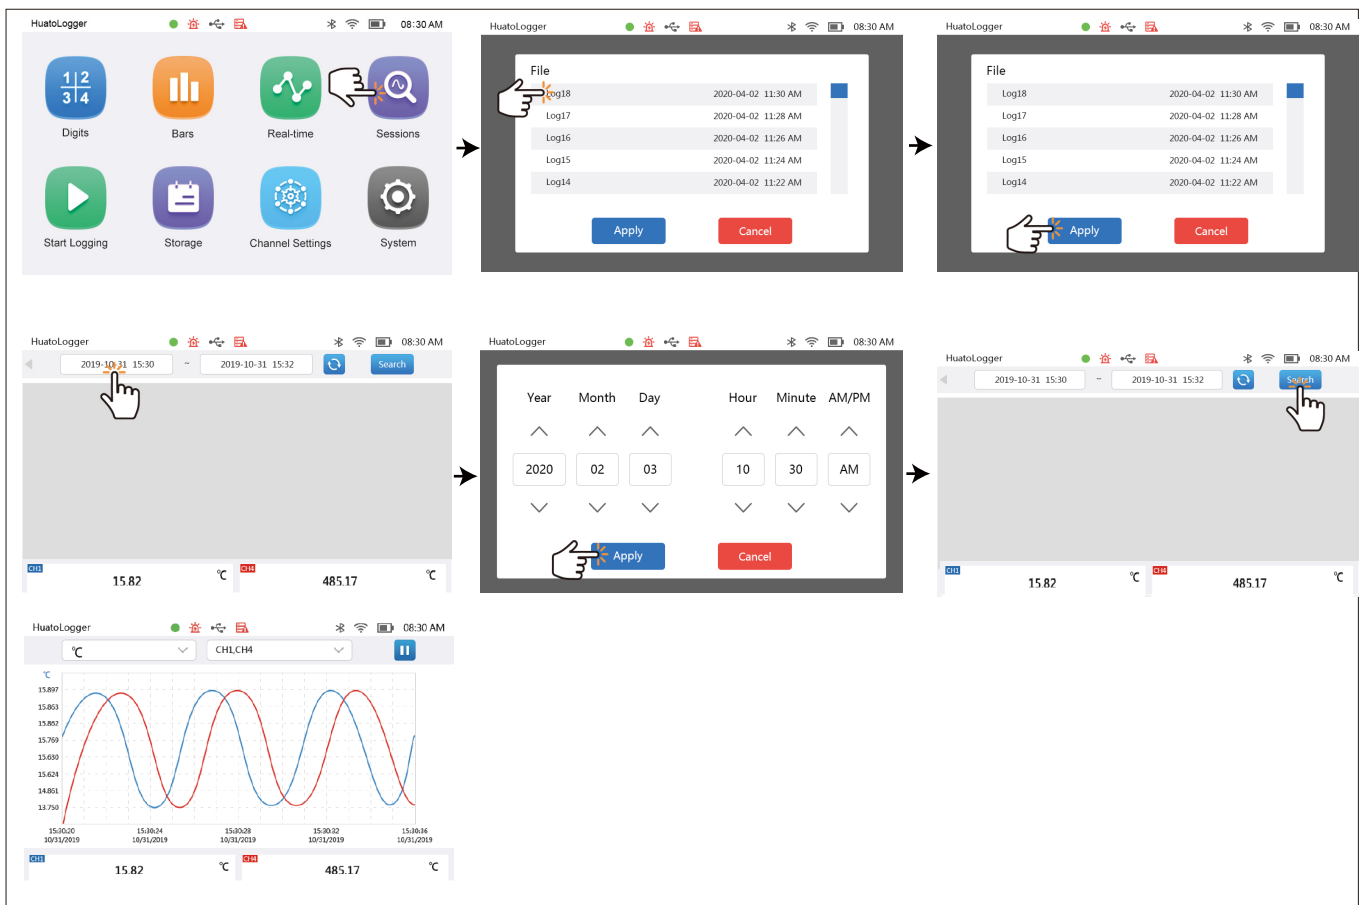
HuatoLogger 08:30 AM

1|2 3|4
Digits
Bars
Real-time
Sessions
Start Logging
Storage
Channel Settings
System

HuatoLogger 08:30 AM
File
| | |
|---|---|
| Log18 | 2020-04-02 11:30 AM |
| Log17 | 2020-04-02 11:28 AM |
| Log16 | 2020-04-02 11:26 AM |
| Log15 | 2020-04-02 11:24 AM |
| Log14 | 2020-04-02 11:22 AM |

Apply Cancel

HuatoLogger 08:30 AM
File
| | |
|---|---|
| Log18 | 2020-04-02 11:30 AM |
| Log17 | 2020-04-02 11:28 AM |
| Log16 | 2020-04-02 11:26 AM |
| Log15 | 2020-04-02 11:24 AM |
| Log14 | 2020-04-02 11:22 AM |

Apply Cancel

HuatoLogger 08:30 AM
2019-10-31 15:30 ~ 2019-10-31 15:32 Search
CH1 15.82 ℃ CH4 485.17 ℃

HuatoLogger 08:30 AM
Year Month Day Hour Minute AM/PM
2020 02 03 10 30 AM
Apply Cancel

HuatoLogger 08:30 AM
2019-10-31 15:30 ~ 2019-10-31 15:32 Search
CH1 15.82 ℃ CH4 485.17 ℃

HuatoLogger 08:30 AM
℃ CH1,CH4
℃
15.897
15.863
15.852
15.769
15.630
15.624
14.861
13.750
15:30:20 10/31/2019
15:30:24 10/31/2019
15:30:28 10/31/2019
15:30:32 10/31/2019
15:30:36 10/31/2019
CH1 15.82 ℃ CH4 485.17 ℃